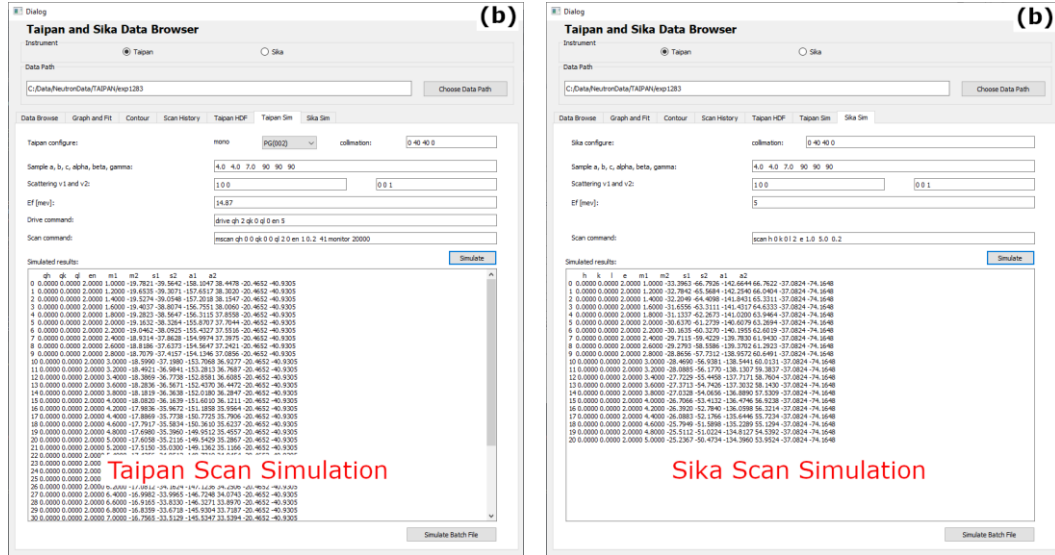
Dialog

(b)

Taipan and Sika Data Browser

Instrument

Taipan

Sika

Data Path

C:/Data/NeutronData/TAIPAN/exp1283

Choose Data Path

Data Browse | Graph and Fit | Contour | Scan History | Taipan HDF | Taipan Sim | Sika Sim

Taipan configure:

mono

PG(002)

collimation:

0 40 40 0

Sample a, b, c, alpha, beta, gamma:

4.0 4.0 7.0 90 90 90

Scattering v1 and v2:

1 0 0

0 0 1

Ef [mev]:

14.87

Drive command:

drive qh 2 qk 0 ql 0 en 5

Scan command:

mscan qh 2 0 qk 0 0 ql 2 0 en 1 0.2 41 monitor 20000

Simulate

Simulated results:

qh qk ql en m1 m2 s1 s2 a1 a2
0 0.0000 0.0000 2.0000 1.0000 -19.7821 -39.5642 -158.1047 38.4478 -20.4652 -40.9305
1 0.0000 0.0000 2.0000 1.2000 -19.6535 -39.3071 -157.6517 38.3020 -20.4652 -40.9305
2 0.0000 0.0000 2.0000 1.4000 -19.5274 -39.0548 -157.2018 38.1547 -20.4652 -40.9305
3 0.0000 0.0000 2.0000 1.6000 -19.4037 -38.8074 -156.7551 38.0060 -20.4652 -40.9305
4 0.0000 0.0000 2.0000 1.8000 -19.2823 -38.5647 -156.3115 37.8558 -20.4652 -40.9305
5 0.0000 0.0000 2.0000 2.0000 -19.1632 -38.3264 -155.8707 37.7044 -20.4652 -40.9305
6 0.0000 0.0000 2.0000 2.2000 -19.0462 -38.0925 -155.4327 37.5516 -20.4652 -40.9305
7 0.0000 0.0000 2.0000 2.4000 -18.9314 -37.8628 -154.9974 37.3975 -20.4652 -40.9305
8 0.0000 0.0000 2.0000 2.6000 -18.8186 -37.6373 -154.5647 37.2421 -20.4652 -40.9305
9 0.0000 0.0000 2.0000 2.8000 -18.7079 -37.4157 -154.1346 37.0856 -20.4652 -40.9305
10 0.0000 0.0000 2.0000 3.0000 -18.5990 -37.1980 -153.7068 36.9277 -20.4652 -40.9305
11 0.0000 0.0000 2.0000 3.2000 -18.4921 -36.9841 -153.2813 36.7687 -20.4652 -40.9305
12 0.0000 0.0000 2.0000 3.4000 -18.3869 -36.7738 -152.8581 36.6085 -20.4652 -40.9305
13 0.0000 0.0000 2.0000 3.6000 -18.2836 -36.5671 -152.4370 36.4472 -20.4652 -40.9305
14 0.0000 0.0000 2.0000 3.8000 -18.1819 -36.3638 -152.0180 36.2847 -20.4652 -40.9305
15 0.0000 0.0000 2.0000 4.0000 -18.0820 -36.1639 -151.6010 36.1211 -20.4652 -40.9305
16 0.0000 0.0000 2.0000 4.2000 -17.9836 -35.9672 -151.1858 35.9564 -20.4652 -40.9305
17 0.0000 0.0000 2.0000 4.4000 -17.8869 -35.7738 -150.7775 35.7906 -20.4652 -40.9305
18 0.0000 0.0000 2.0000 4.6000 -17.7917 -35.5834 -150.3610 35.6237 -20.4652 -40.9305
19 0.0000 0.0000 2.0000 4.8000 -17.6980 -35.3960 -149.9512 35.4557 -20.4652 -40.9305
20 0.0000 0.0000 2.0000 5.0000 -17.6058 -35.2116 -149.5429 35.2867 -20.4652 -40.9305
21 0.0000 0.0000 2.0000 5.2000 -17.5150 -35.0300 -149.1362 35.1166 -20.4652 -40.9305
22 0.0000 0.0000 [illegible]
23 0.0000 0.0000 2.0000
24 0.0000 0.0000 2.0000
25 0.0000 0.0000 2.0000
26 0.0000 0.0000 2.0000 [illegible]
27 0.0000 0.0000 2.0000 6.4000 -16.9982 -33.9965 -146.7248 34.0743 -20.4652 -40.9305
28 0.0000 0.0000 2.0000 6.6000 -16.9165 -33.8330 -146.3271 33.8970 -20.4652 -40.9305
29 0.0000 0.0000 2.0000 6.8000 -16.8359 -33.6718 -145.9304 33.7187 -20.4652 -40.9305
30 0.0000 0.0000 2.0000 7.0000 -16.7565 -33.5129 -145.5347 33.5394 -20.4652 -40.9305

Taipan Scan Simulation

Simulate Batch File

Dialog

(b)

Taipan and Sika Data Browser

Instrument

Taipan

Sika

Data Path

C:/Data/NeutronData/TAIPAN/exp1283

Choose Data Path

Data Browse | Graph and Fit | Contour | Scan History | Taipan HDF | Taipan Sim | Sika Sim

Sika configure:

collimation:

0 40 40 0

Sample a, b, c, alpha, beta, gamma:

4.0 4.0 7.0 90 90 90

Scattering v1 and v2:

1 0 0

0 0 1

Ef [mev]:

5

Scan command:

scan h 0 k 0 l 2 e 1.0 5.0 0.2

Simulate

Simulated results:

h k l e m1 m2 s1 s2 a1 a2
0 0.0000 0.0000 2.0000 1.0000 -33.3963 -66.7926 -142.6644 66.7622 -37.0824 -74.1648
1 0.0000 0.0000 2.0000 1.2000 -32.7842 -65.5684 -142.2540 66.0404 -37.0824 -74.1648
2 0.0000 0.0000 2.0000 1.4000 -32.2049 -64.4098 -141.8431 65.3311 -37.0824 -74.1648
3 0.0000 0.0000 2.0000 1.6000 -31.6556 -63.3111 -141.4317 64.6333 -37.0824 -74.1648
4 0.0000 0.0000 2.0000 1.8000 -31.1337 -62.2673 -141.0200 63.9464 -37.0824 -74.1648
5 0.0000 0.0000 2.0000 2.0000 -30.6370 -61.2739 -140.6079 63.2694 -37.0824 -74.1648
6 0.0000 0.0000 2.0000 2.2000 -30.1635 -60.3270 -140.1955 62.6019 -37.0824 -74.1648
7 0.0000 0.0000 2.0000 2.4000 -29.7115 -59.4229 -139.7830 61.9430 -37.0824 -74.1648
8 0.0000 0.0000 2.0000 2.6000 -29.2793 -58.5586 -139.3702 61.2923 -37.0824 -74.1648
9 0.0000 0.0000 2.0000 2.8000 -28.8656 -57.7312 -138.9572 60.6491 -37.0824 -74.1648
10 0.0000 0.0000 2.0000 3.0000 -28.4690 -56.9381 -138.5441 60.0131 -37.0824 -74.1648
11 0.0000 0.0000 2.0000 3.2000 -28.0885 -56.1770 -138.1307 59.3837 -37.0824 -74.1648
12 0.0000 0.0000 2.0000 3.4000 -27.7229 -55.4458 -137.7171 58.7604 -37.0824 -74.1648
13 0.0000 0.0000 2.0000 3.6000 -27.3713 -54.7426 -137.3032 58.1430 -37.0824 -74.1648
14 0.0000 0.0000 2.0000 3.8000 -27.0328 -54.0656 -136.8890 57.5309 -37.0824 -74.1648
15 0.0000 0.0000 2.0000 4.0000 -26.7066 -53.4132 -136.4746 56.9238 -37.0824 -74.1648
16 0.0000 0.0000 2.0000 4.2000 -26.3920 -52.7840 -136.0598 56.3214 -37.0824 -74.1648
17 0.0000 0.0000 2.0000 4.4000 -26.0883 -52.1766 -135.6446 55.7234 -37.0824 -74.1648
18 0.0000 0.0000 2.0000 4.6000 -25.7949 -51.5898 -135.2289 55.1294 -37.0824 -74.1648
19 0.0000 0.0000 2.0000 4.8000 -25.5112 -51.0224 -134.8127 54.5392 -37.0824 -74.1648
20 0.0000 0.0000 2.0000 5.0000 -25.2367 -50.4734 -134.3960 53.9524 -37.0824 -74.1648

Sika Scan Simulation

Simulate Batch File